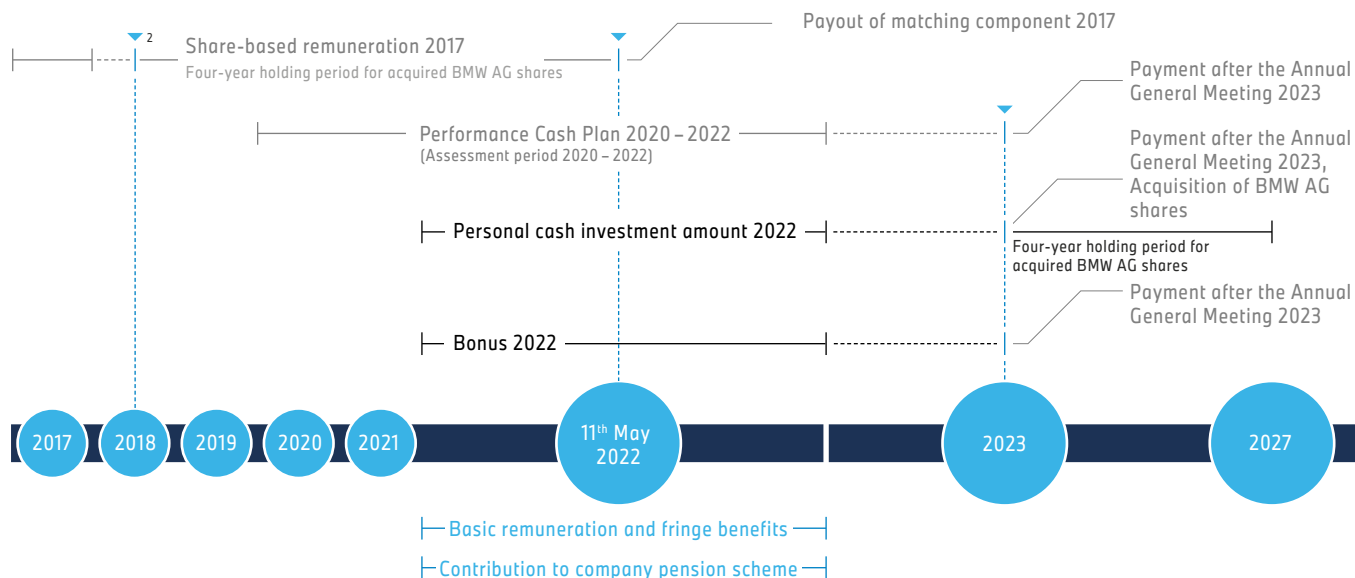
2

Share-based remuneration 2017

Four-year holding period for acquired BMW AG shares

Payout of matching component 2017

Payment after the Annual General Meeting 2023

Performance Cash Plan 2020 – 2022

(Assessment period 2020 – 2022)

Payment after the Annual General Meeting 2023, Acquisition of BMW AG shares

Personal cash investment amount 2022

Four-year holding period for acquired BMW AG shares

Payment after the Annual General Meeting 2023

Bonus 2022

2017 2018 2019 2020 2021

$11^{th}$ May 2022

2023

2027

Basic remuneration and fringe benefits

Contribution to company pension scheme